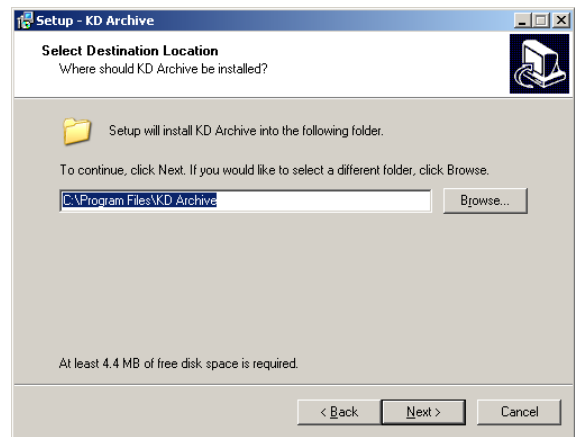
Setup - KD Archive

Select Destination Location
Where should KD Archive be installed?

Setup will install KD Archive into the following folder.

To continue, click Next. If you would like to select a different folder, click Browse.

C:\Program Files\KD Archive

Browse...

At least 4.4 MB of free disk space is required.

< Back

Next >

Cancel